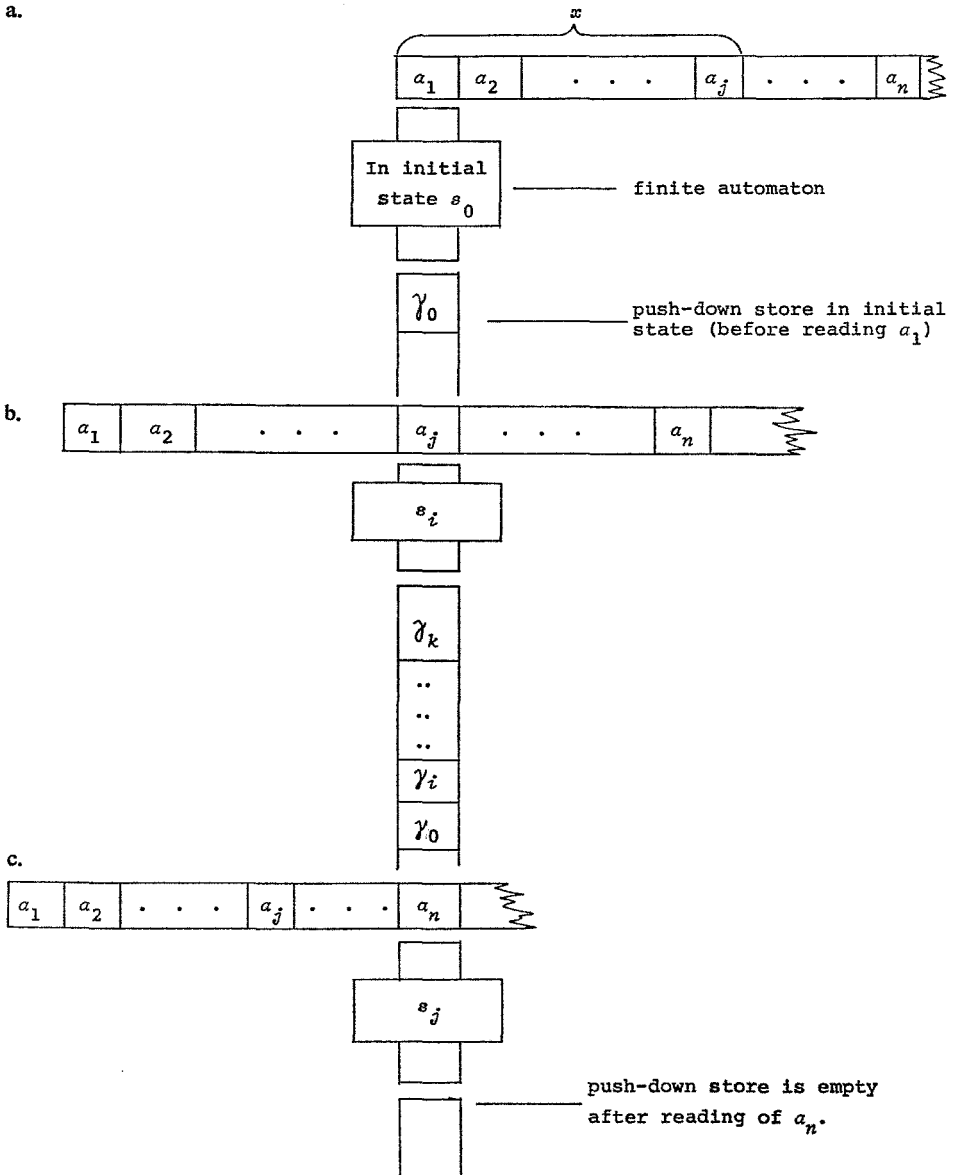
a.

$x$

$a_1$ $a_2$ . . . $a_j$ . . . $a_n$

In initial state $s_0$

finite automaton

$\gamma_0$

push-down store in initial state (before reading $a_1$)

b.

$a_1$ $a_2$ . . . $a_j$ . . . $a_n$

$s_i$

$\gamma_k$

..
..
..

$\gamma_i$

$\gamma_0$

c.

$a_1$ $a_2$ . . . $a_j$ . . . $a_n$

$s_j$

push-down store is empty after reading of $a_n$.